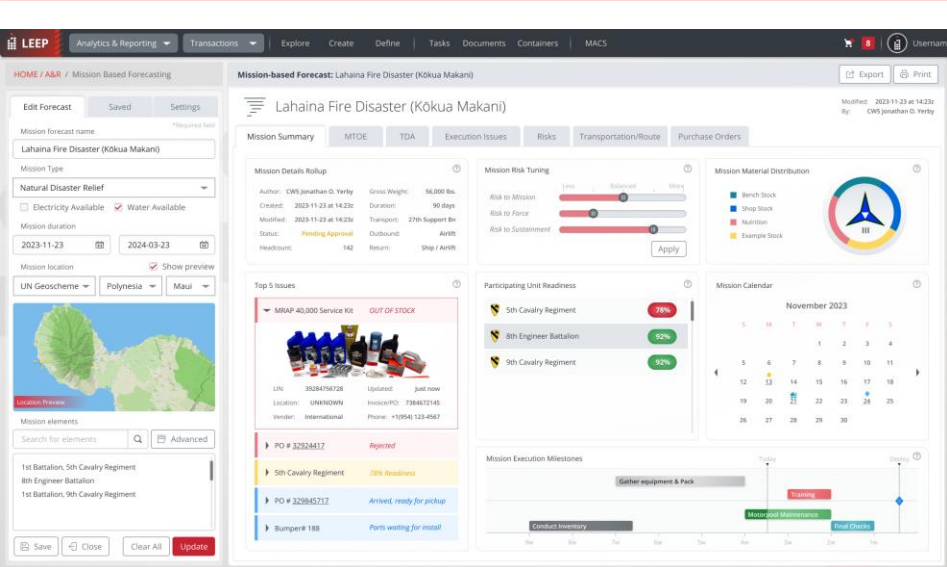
LEEP Analytics & Reporting Transactions Explore Create Define Tasks Documents Containers MACS 8 Usernam

HOME / A&R / Mission Based Forecasting

Edit Forecast Saved Settings

*Required field

Mission forecast name
Lahaina Fire Disaster (Kōkua Makani)

Mission Type
Natural Disaster Relief

Electricity Available Water Available

Mission duration
2023-11-23 2024-03-23

Mission location Show preview
UN Geoscheme Polynesia Maui

Location Preview

Mission elements
Search for elements Advanced

1st Battalion, 5th Cavalry Regiment
8th Engineer Battalion
1st Battalion, 9th Cavalry Regiment

Save Close Clear All Update

Mission-based Forecast: Lahaina Fire Disaster (Kōkua Makani)

Export Print

Lahaina Fire Disaster (Kōkua Makani)

Modified: 2023-11-23 at 14:23z
By: CW5 Jonathon O. Yerby

Mission Summary MTOE TDA Execution Issues Risks Transportation/Route Purchase Orders

Mission Details Rollup

| Author: | CW5 Jonathon O. Yerby | Gross Weight: | 56,000 lbs. |
|---|---|---|---|
| Created: | 2023-11-23 at 14:23z | Duration: | 90 days |
| Modified: | 2023-11-23 at 14:23z | Transport: | 27th Support Bn |
| Status: | Pending Approval | Outbound: | Airlift |
| Headcount: | 142 | Return: | Ship / Airlift |

Mission Risk Tuning
Less Balanced More
Risk to Mission
Risk to Force
Risk to Sustainment
Apply

Mission Material Distribution
Bench Stock
Shop Stock
Nutrition
Example Stock

Top 5 Issues

MRAP 40,000 Service Kit OUT OF STOCK

LIN: 39284756728 Updated: Just now
Location: UNKNOWN Invoice/PO: 7384672145
Vender: International Phone: +1(954) 123-4567

PO # 32924417 Rejected
5th Cavalry Regiment 78% Readiness
PO # 329845717 Arrived, ready for pickup
Bumper# 188 Ports waiting for install

Participating Unit Readiness
5th Cavalry Regiment 78%
8th Engineer Battalion 92%
9th Cavalry Regiment 92%

Mission Calendar
November 2023

| S | M | T | W | T | F | S |
|---|---|---|---|---|---|---|
| | | | 1 | 2 | 3 | 4 |
| 5 | 6 | 7 | 8 | 9 | 10 | 11 |
| 12 | 13 | 14 | 15 | 16 | 17 | 18 |
| 19 | 20 | 21 | 22 | 23 | 24 | 25 |
| 26 | 27 | 28 | 29 | 30 | | |

Mission Execution Milestones
Today Deploy
Gather equipment & Pack
Training
Motorpool Maintenance
Final Checks
Conduct Inventory